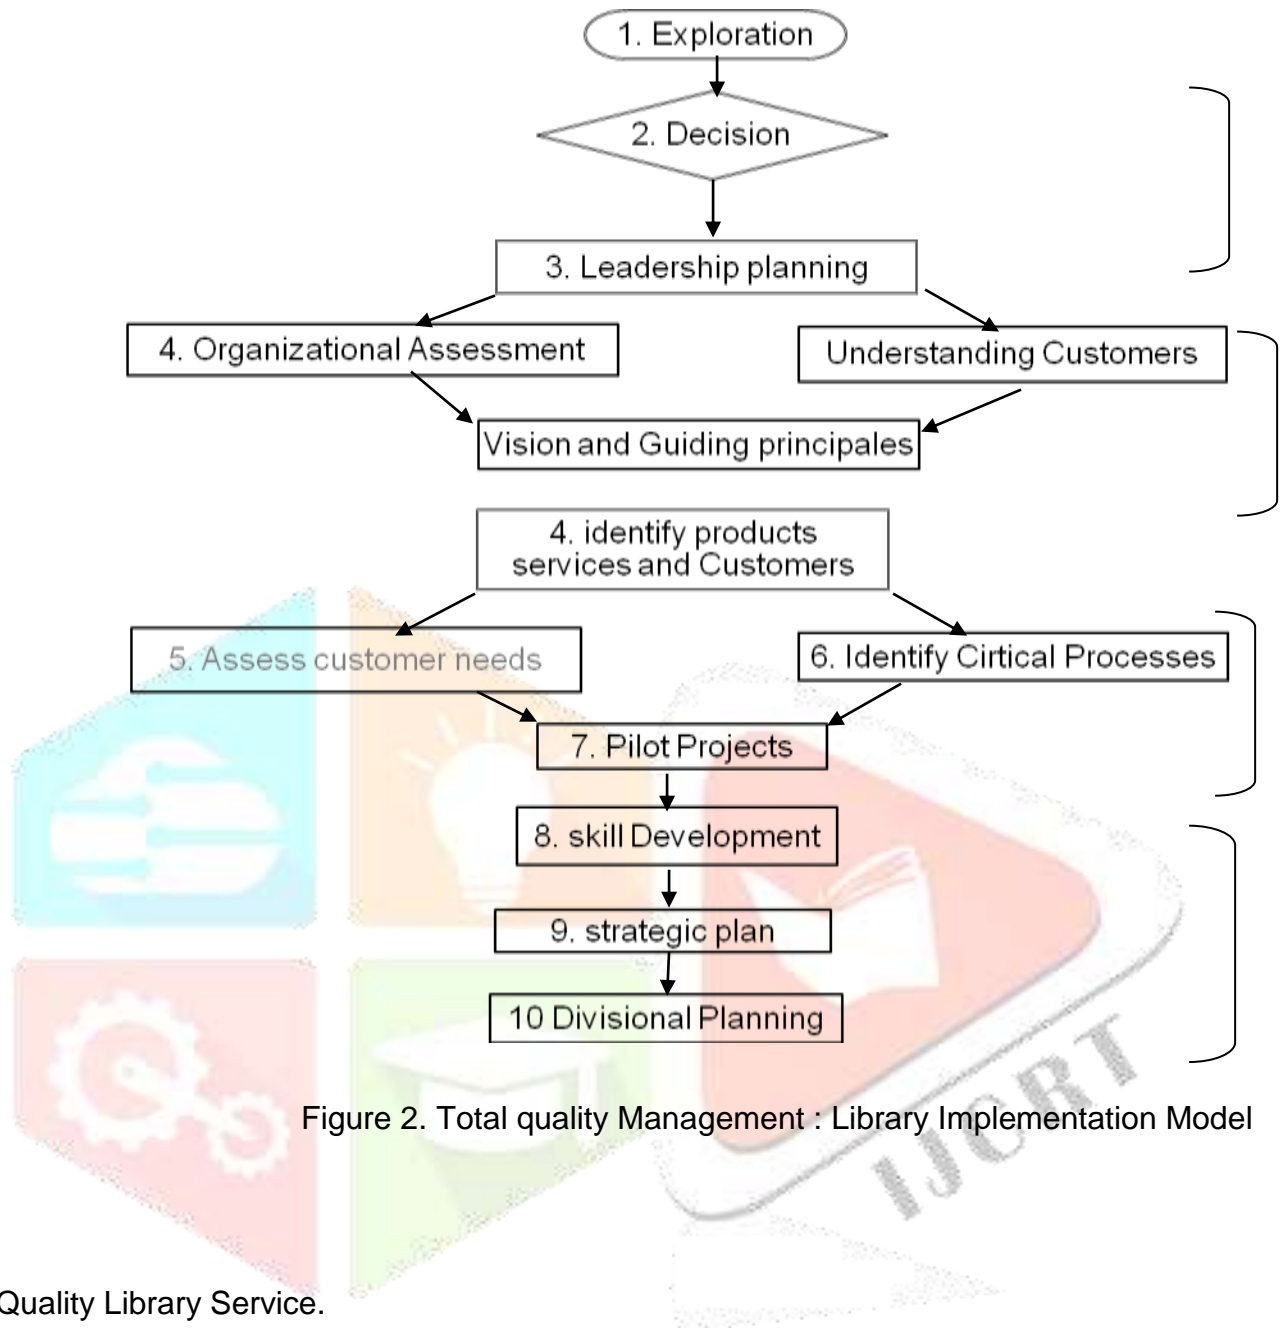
1. Exploration

2. Decision

3. Leadership planning

4. Organizational Assessment

Understanding Customers

Vision and Guiding principales

4. identify products services and Customers

5. Assess customer needs

6. Identify Cirtical Processes

7. Pilot Projects

8. skill Development

9. strategic plan

10 Divisional Planning

Figure 2. Total quality Management : Library Implementation Model

IJCRT

Quality Library Service.